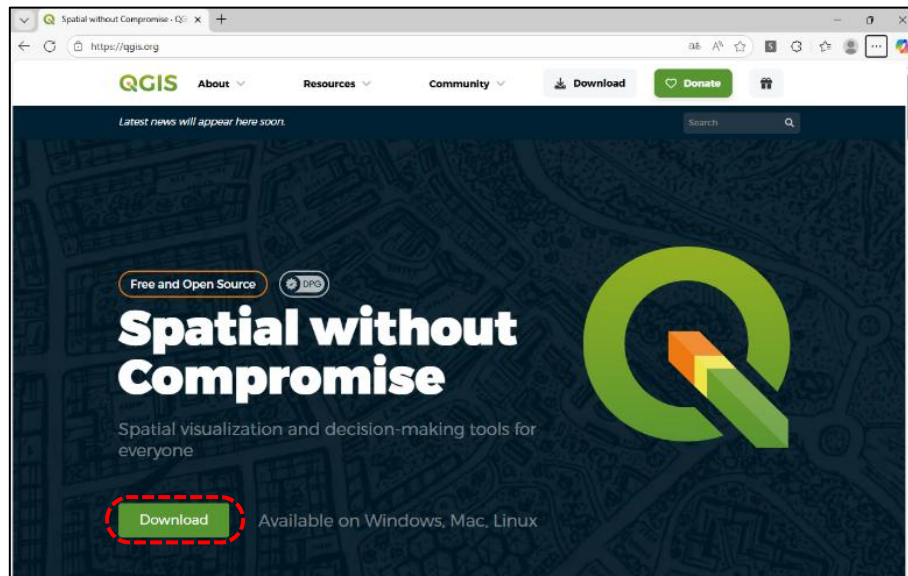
Spatial without Compromise · QGIS

https://qgis.org

QGIS About Resources Community Download Donate

Latest news will appear here soon.

Search

Free and Open Source

DPG

Spatial without Compromise

Spatial visualization and decision-making tools for everyone

Download

Available on Windows, Mac, Linux